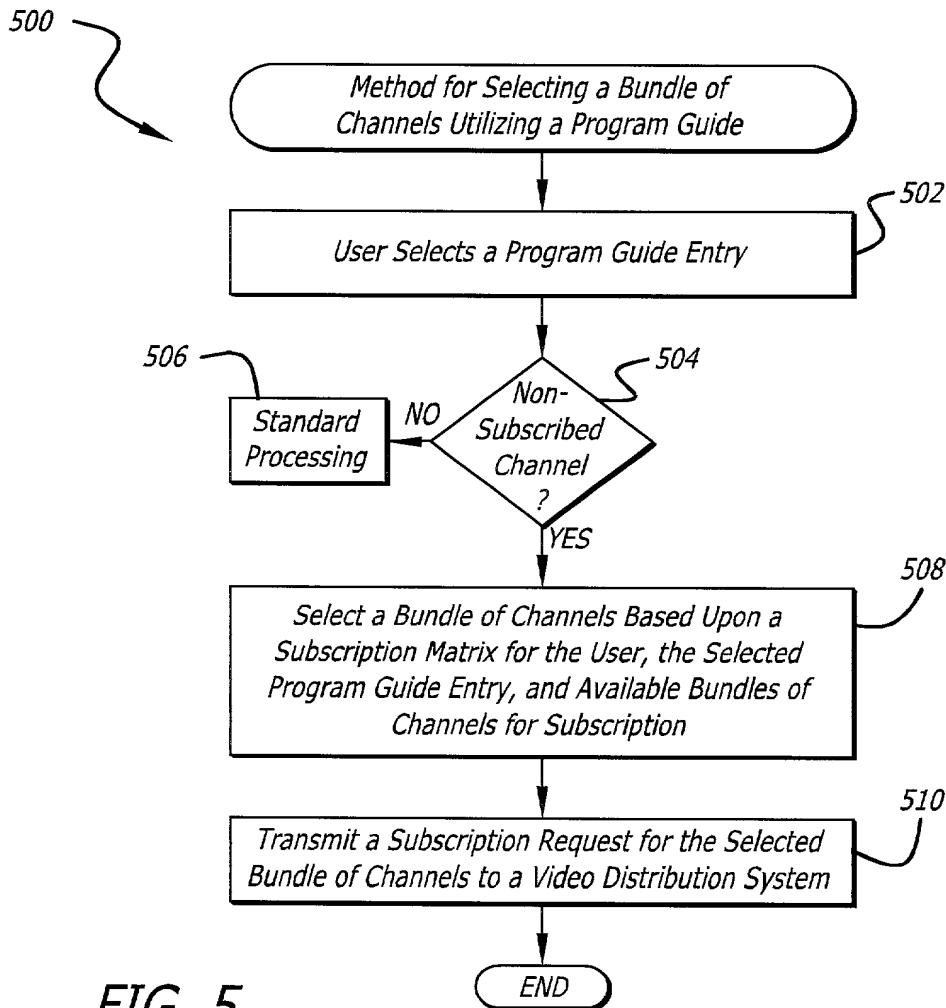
500

Method for Selecting a Bundle of Channels Utilizing a Program Guide

502

User Selects a Program Guide Entry

506

504

Standard Processing

NO

Non-Subscribed Channel ?

YES

508

Select a Bundle of Channels Based Upon a Subscription Matrix for the User, the Selected Program Guide Entry, and Available Bundles of Channels for Subscription

510

Transmit a Subscription Request for the Selected Bundle of Channels to a Video Distribution System

END

FIG. 5